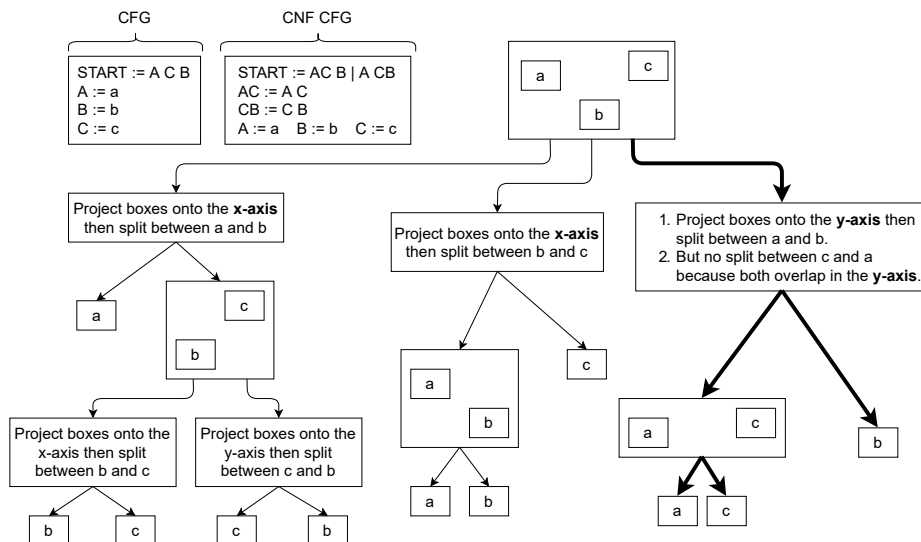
CFG

START := A C B
A := a
B := b
C := c

CNF CFG

START := AC B | A CB
AC := A C
CB := C B
A := a B := b C := c

a c b

Project boxes onto the **x-axis** then split between a and b

a

c b

Project boxes onto the x-axis then split between b and c

b c

Project boxes onto the y-axis then split between c and b

c b

Project boxes onto the **x-axis** then split between b and c

a b

c

a b

1. Project boxes onto the **y-axis** then split between a and b.
2. But no split between c and a because both overlap in the **y-axis**.

a c

b

a c